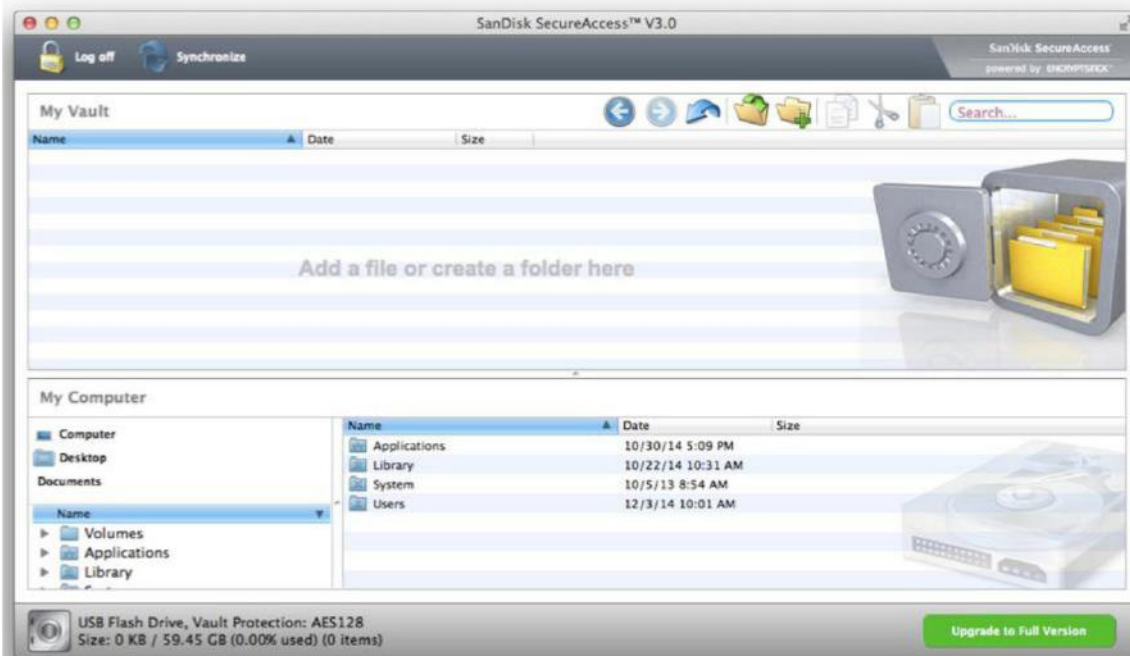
SanDisk SecureAccess™ V3.0

Log off Synchronize

SanDisk SecureAccess
powered by ENCRYPTSTICK

My Vault

Search...

| Name | Date | Size |
|---|---|---|

Add a file or create a folder here

My Computer

Computer
Desktop
Documents

Name
Volumes
Applications
Library

| Name | Date | Size |
|---|---|---|
| Applications | 10/30/14 5:09 PM | |
| Library | 10/22/14 10:31 AM | |
| System | 10/5/13 8:54 AM | |
| Users | 12/3/14 10:01 AM | |

USB Flash Drive, Vault Protection: AES128
Size: 0 KB / 59.45 GB (0.00% used) (0 items)

Upgrade to Full Version